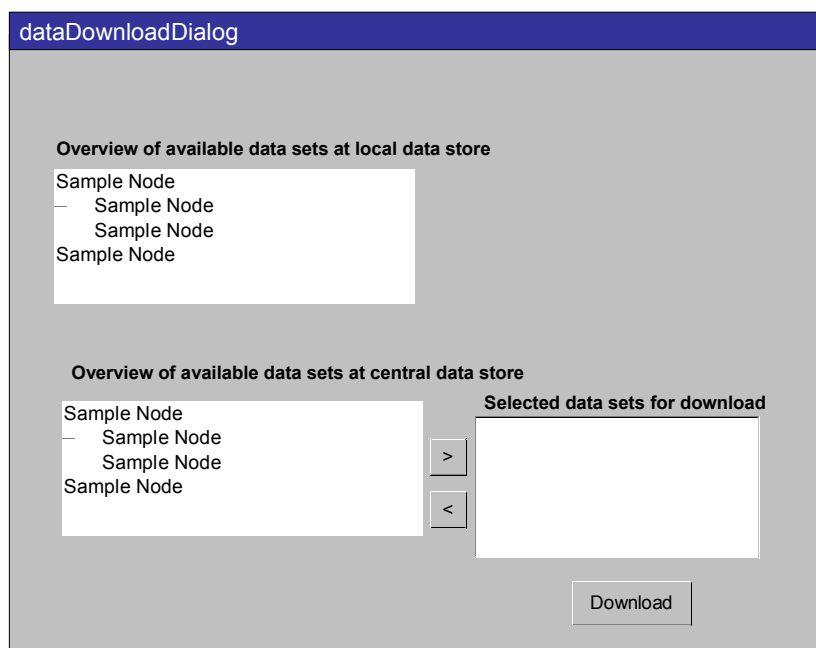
dataDownloadDialog

Overview of available data sets at local data store

Sample Node
Sample Node
Sample Node
Sample Node

Overview of available data sets at central data store

Sample Node
Sample Node
Sample Node
Sample Node

>

<

Selected data sets for download

Download